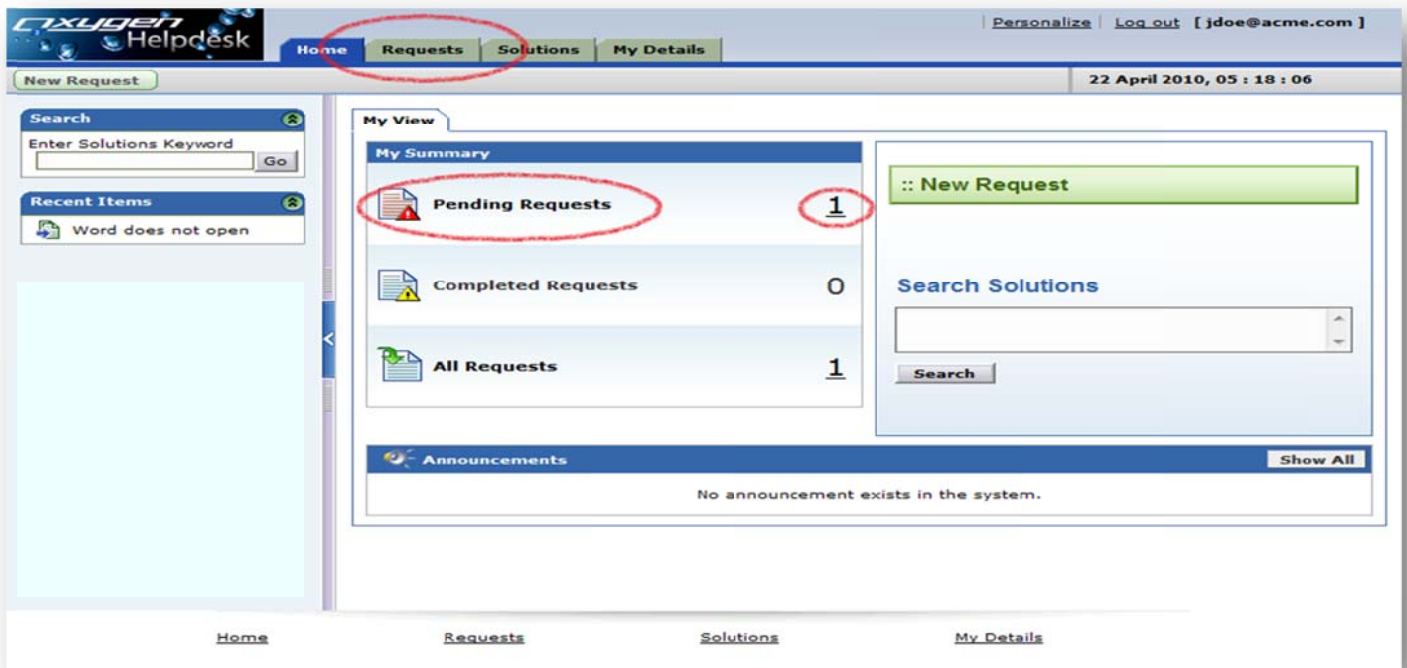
Oxygen Helpdesk

Home Requests Solutions My Details

| Personalize | Log out [ jdoe@acme.com ]

New Request

22 April 2010, 05 : 18 : 06

Search
Enter Solutions Keyword
Go

Recent Items
Word does not open

My View

My Summary

Pending Requests 1

Completed Requests 0

All Requests 1

:: New Request

Search Solutions

Search

Announcements Show All

No announcement exists in the system.

Home Requests Solutions My Details